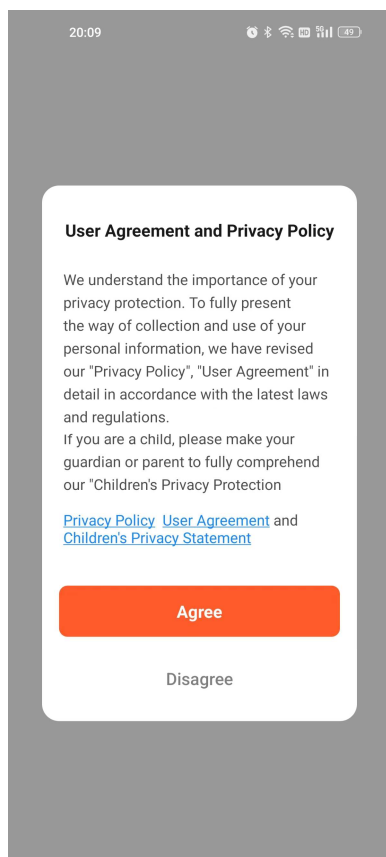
20:09

49

User Agreement and Privacy Policy

We understand the importance of your privacy protection. To fully present the way of collection and use of your personal information, we have revised our "Privacy Policy", "User Agreement" in detail in accordance with the latest laws and regulations.
If you are a child, please make your guardian or parent to fully comprehend our "Children's Privacy Protection

Privacy Policy User Agreement and Children's Privacy Statement

Agree

Disagree